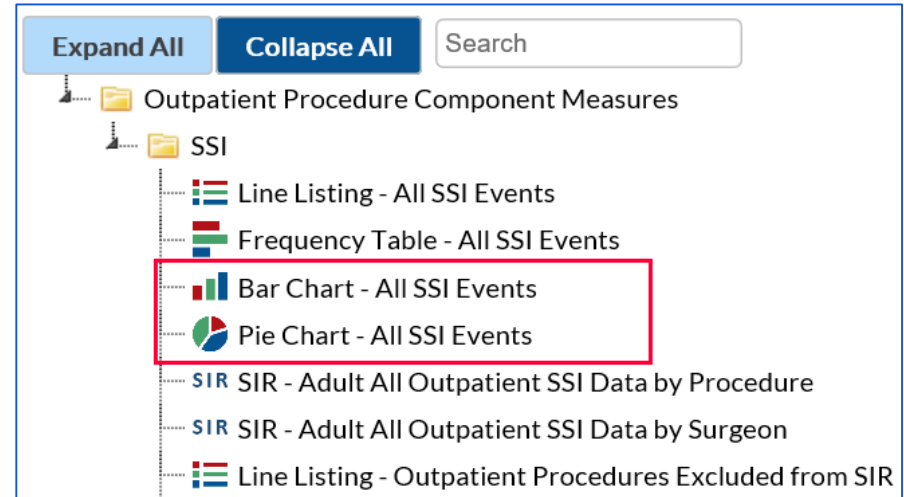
Expand All
Collapse All
Search

Outpatient Procedure Component Measures
SSI
Line Listing - All SSI Events
Frequency Table - All SSI Events
Bar Chart - All SSI Events
Pie Chart - All SSI Events
SIR SIR - Adult All Outpatient SSI Data by Procedure
SIR SIR - Adult All Outpatient SSI Data by Surgeon
Line Listing - Outpatient Procedures Excluded from SIR